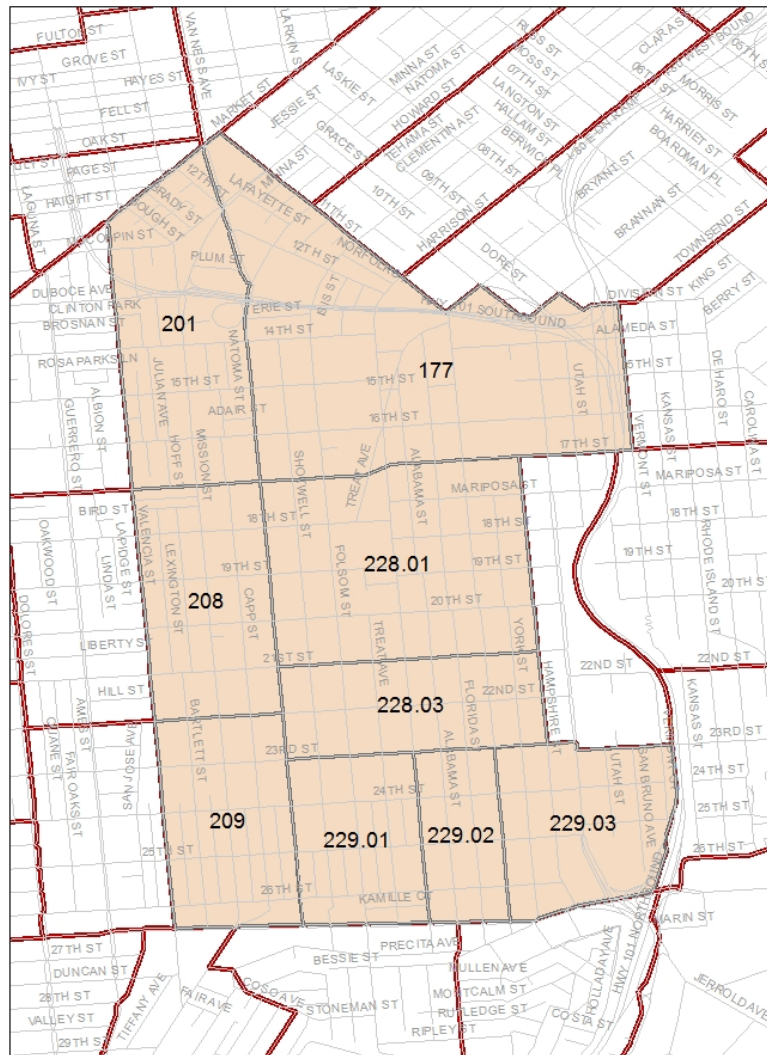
FULTON ST
GROVE ST
IVY ST
HAYES ST
FELL ST
OAK ST
PAGE ST
HAIGHT ST
LAGUNA ST
VAN NESS AVE
LARKIN ST
LASKIE ST
MINNA ST
NATOMA ST
RUSS ST
MOSS ST
07TH ST
LANGTON ST
HALLAM ST
CLARA ST
05TH ST
MORRIS ST
HARRIET ST
BOARDMAN PL
MARKET ST
JESSIE ST
GRACE ST
HOWARD ST
TEHAMA ST
CLEMENTINA ST
08TH ST
BERWICK PL
09TH ST
10TH ST
11TH ST
12TH ST
LAFAYETTE ST
BRADY ST
GOUGH ST
MCCOPPIN ST
PLUM ST
12TH ST
NORFOLK
HARRISON ST
BRYANT ST
BRANNAN ST
TOWNSEND ST
KING ST
DORE ST
DUBOCE AVE
CLINTON PARK
BROSNAN ST
ERIE ST
DIVISION ST
BERRY ST
201
14TH ST
HWY 101 SOUTHBOUND
ALAMEDA ST
ROSA PARKS LN
15TH ST
177
15TH ST
UTAH ST
15TH ST
DE HARO ST
CAROLINA ST
KANSAS ST
ADAIR ST
16TH ST
17TH ST
VERMONT ST
MARIPOSA ST
JULIAN AVE
HOFF ST
MISSION ST
NATOMA ST
BIS ST
SHOTWELL ST
TREAT AVE
ALABAMA ST
GUERRERO ST
ALBION ST
MARIPOSA ST
BIRD ST
18TH ST
18TH ST
18TH ST
RHODE ISLAND ST
OAKWOOD ST
LAPIDGE ST
VALENCIA ST
LEXINGTON ST
19TH ST
228.01
19TH ST
19TH ST
LINDA ST
FOLSOM ST
20TH ST
20TH ST
DOLORES ST
208
CAPP ST
LIBERTY ST
TREAT AVE
YORK ST
21ST ST
22ND ST
22ND ST
HILL ST
HAMPSHIRE ST
FLORIDA ST
22ND ST
228.03
KANSAS ST
AMES ST
ALABAMA ST
23RD ST
23RD ST
CHURCH ST
FAIR OAKS ST
SAN JOSE AVE
BARTLETT ST
24TH ST
UTAH ST
24TH ST
209
229.01
229.02
229.03
25TH ST
25TH ST
26TH ST
26TH ST
SAN BRUNO AVE
KAMILLE CT
HWY 101 NORTHBOUND
MARIN ST
27TH ST
PRECITA AVE
DUNCAN ST
BESSIE ST
MULLEN AVE
28TH ST
TIFFANY AVE
FAIR AVE
COSO AVE
STONEMAN ST
MONTCALM ST
RUTLEDGE ST
POTRERO AVE
VALLEY ST
COSTA ST
29TH ST
RIPLEY ST
JERROLD AVE